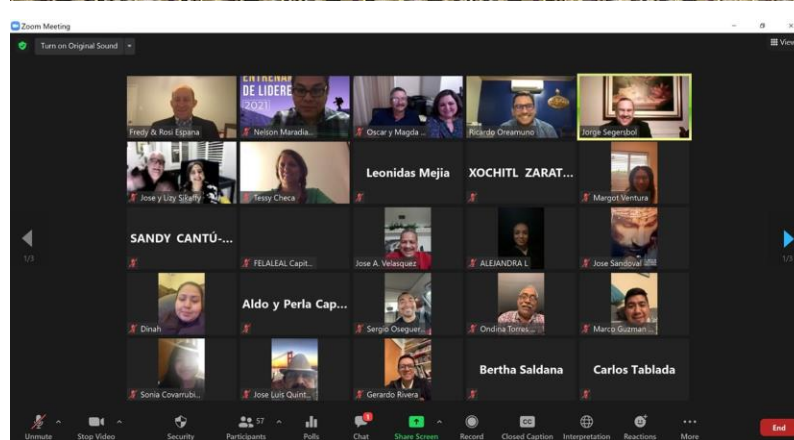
Zoom Meeting

Turn on Original Sound

View

ENTRENA
DE LIDERE
2021

Fredy & Rosi Espana

Nelson Maradia...

Oscar y Magda ...

Ricardo Oreamuno

Jorge Segersbol

Jose y Lizy Sikaffy

Tessy Checa

Leonidas Mejia

XOCHITL ZARAT...

Margot Ventura

SANDY CANTÚ-...

FELALEAL Capit...

Jose A. Velasquez

ALEJANDRA L

Jose Sandoval

Dinah

Aldo y Perla Cap...

Sergio Oseguer...

Ondina Torres ...

Marco Guzman ...

Sonia Covarrubi...

Jose Luis Quint...

Gerardo Rivera

Bertha Saldana

Carlos Tablada

1/3

1/3

Unmute

Stop Video

Security

57

Participants

Polls

1

Chat

Share Screen

Record

CC

Closed Caption

Interpretation

Reactions

More

End